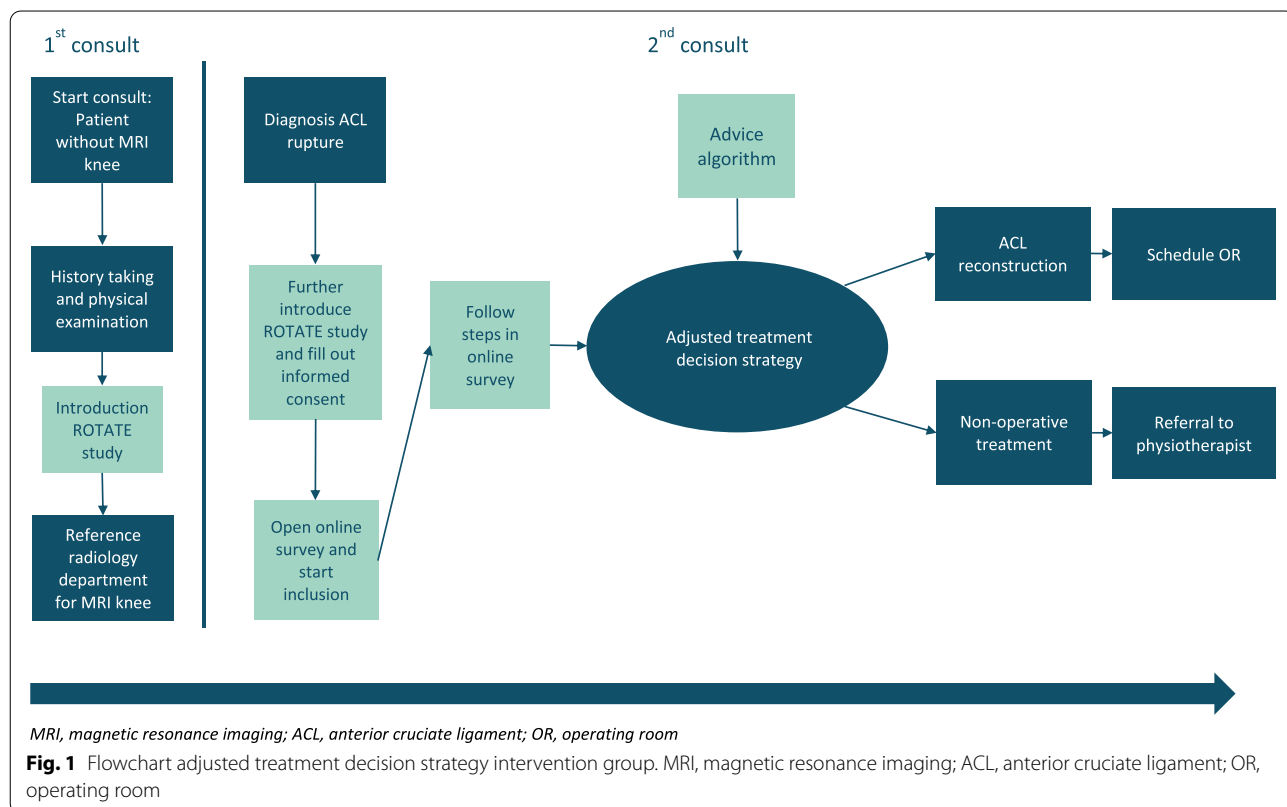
$1^{st}$ consult

$2^{nd}$ consult

Start consult: Patient without MRI knee

History taking and physical examination

Introduction ROTATE study

Reference radiology department for MRI knee

Diagnosis ACL rupture

Further introduce ROTATE study and fill out informed consent

Open online survey and start inclusion

Follow steps in online survey

Advice algorithm

Adjusted treatment decision strategy

ACL reconstruction

Schedule OR

Non-operative treatment

Referral to physiotherapist

MRI, magnetic resonance imaging; ACL, anterior cruciate ligament; OR, operating room

**Fig. 1** Flowchart adjusted treatment decision strategy intervention group. MRI, magnetic resonance imaging; ACL, anterior cruciate ligament; OR, operating room